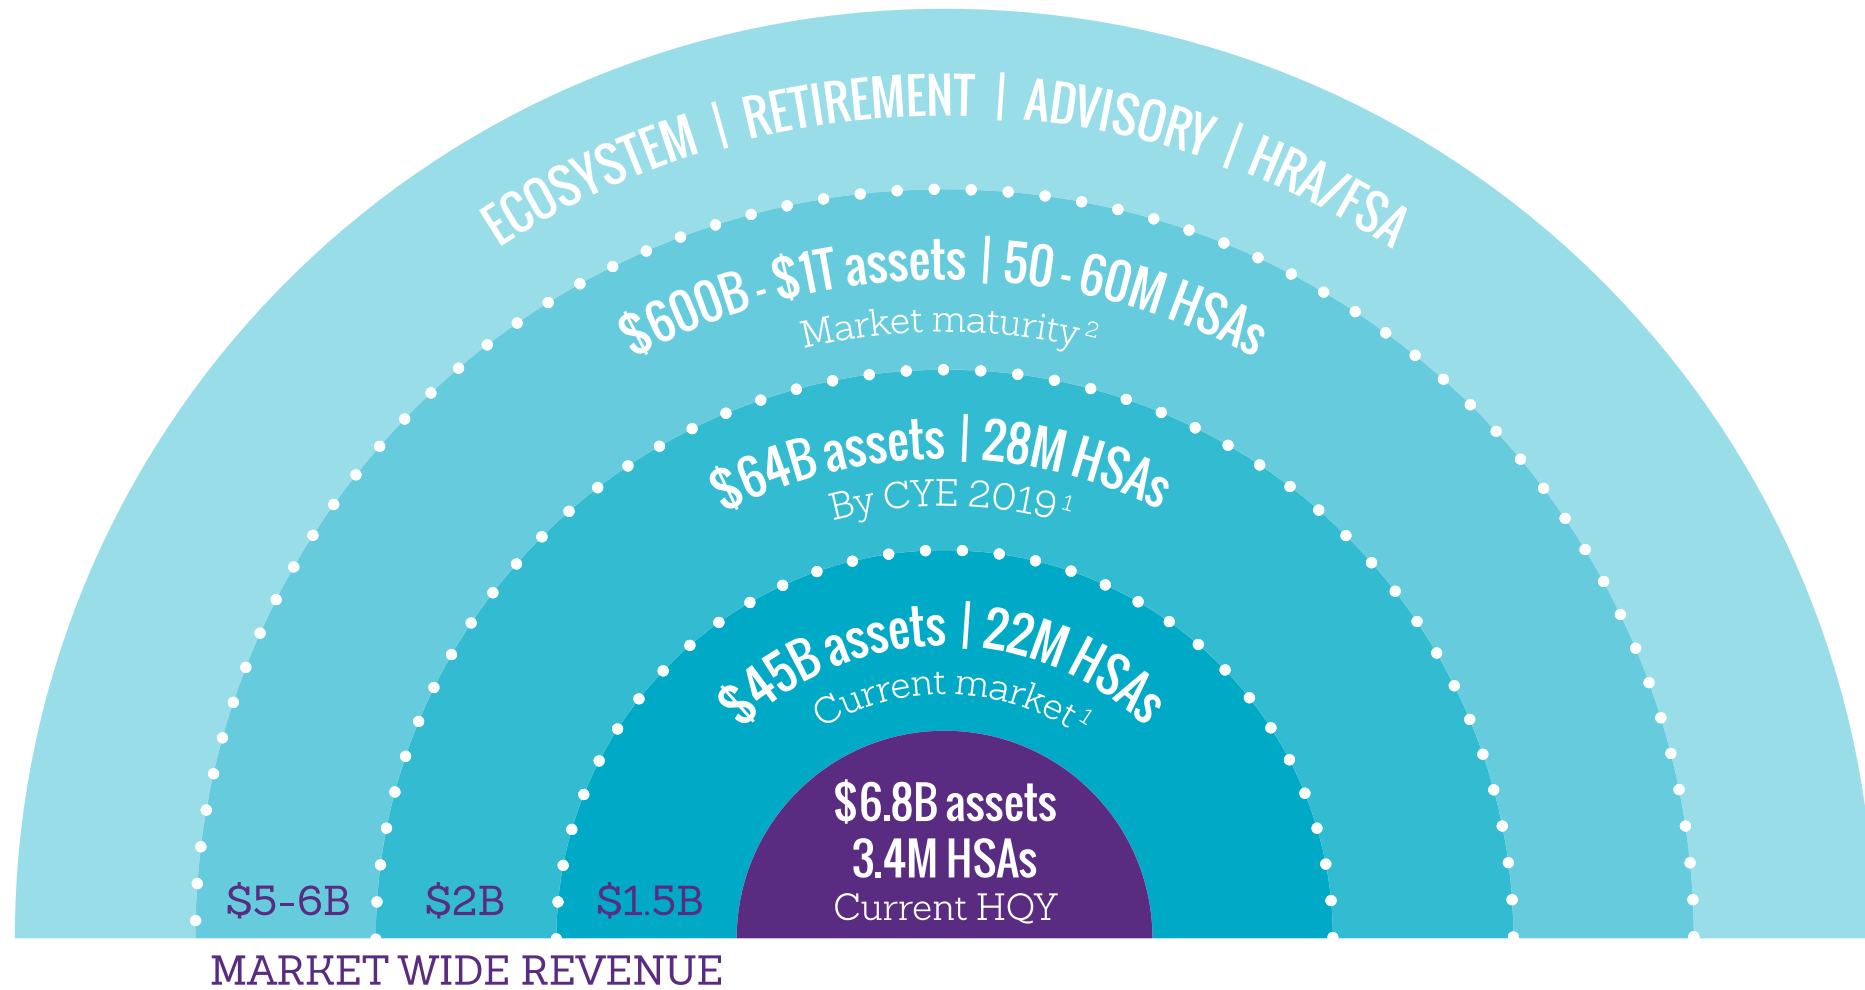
ECOSYSTEM | RETIREMENT | ADVISORY | HRA/FSA

\$600B - \$1T assets | 50 - 60M HSAs
Market maturity $^2$

\$64B assets | 28M HSAs
By CYE 2019 $^1$

\$45B assets | 22M HSAs
Current market $^1$

\$6.8B assets
3.4M HSAs
Current HQY

\$5-6B
\$2B
\$1.5B

MARKET WIDE REVENUE